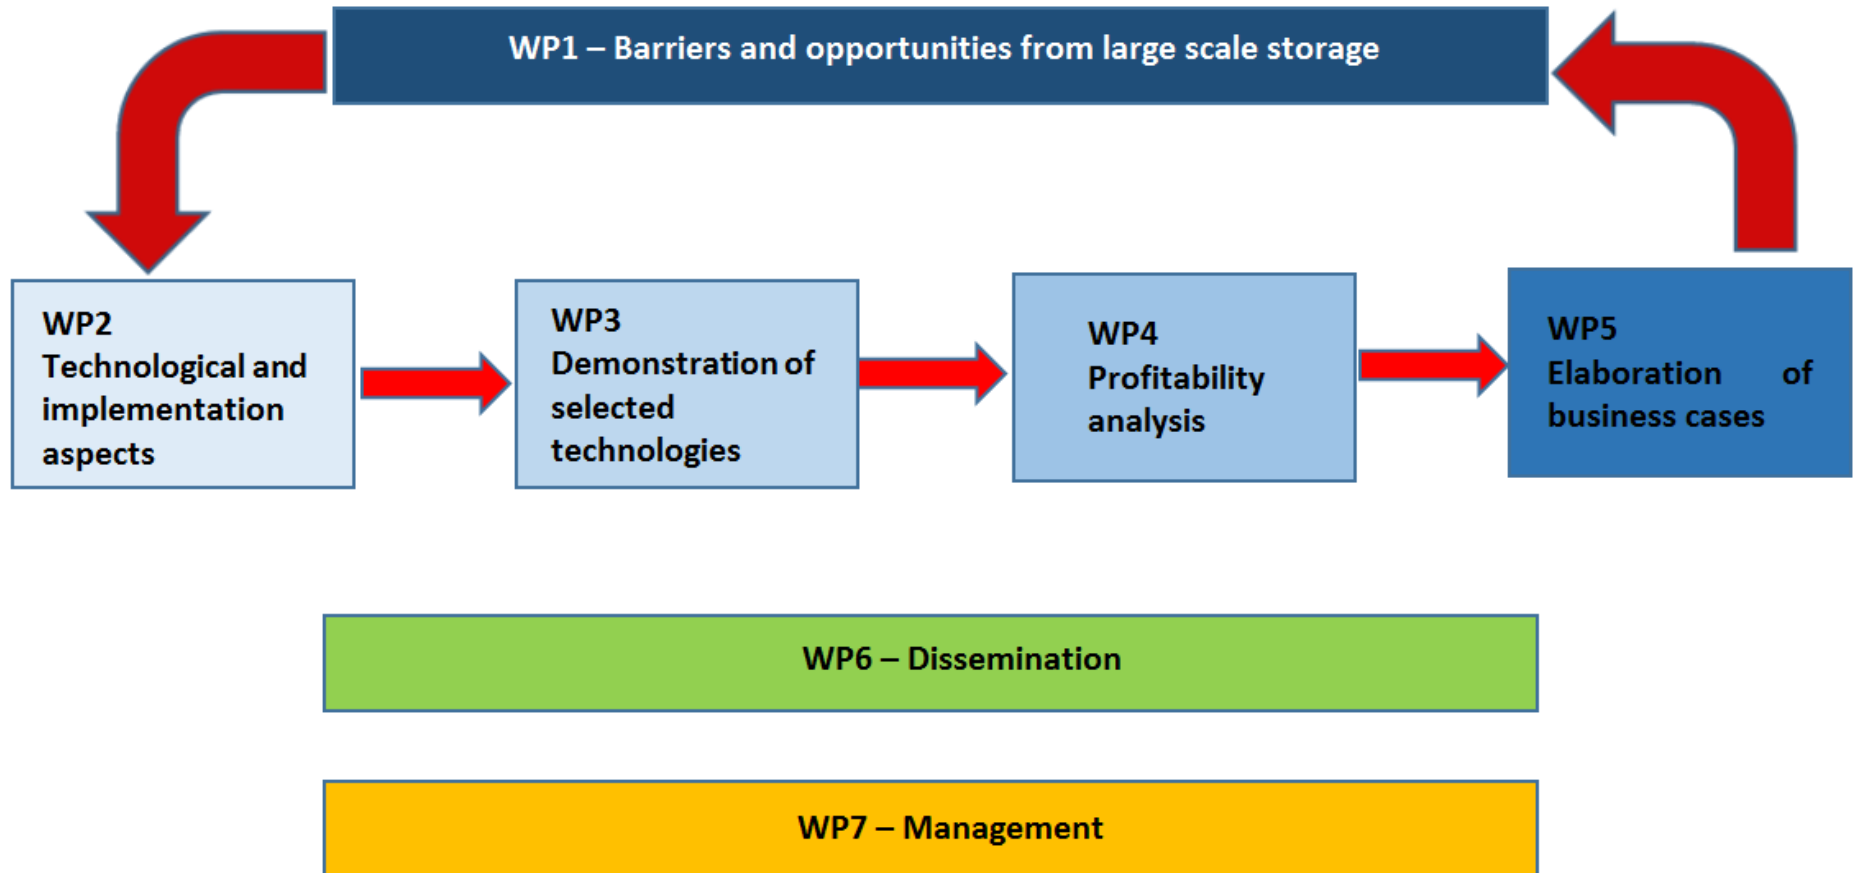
WP1 – Barriers and opportunities from large scale storage

WP2
Technological and implementation aspects

WP3
Demonstration of selected technologies

WP4
Profitability analysis

WP5
Elaboration of business cases

WP6 – Dissemination

WP7 – Management